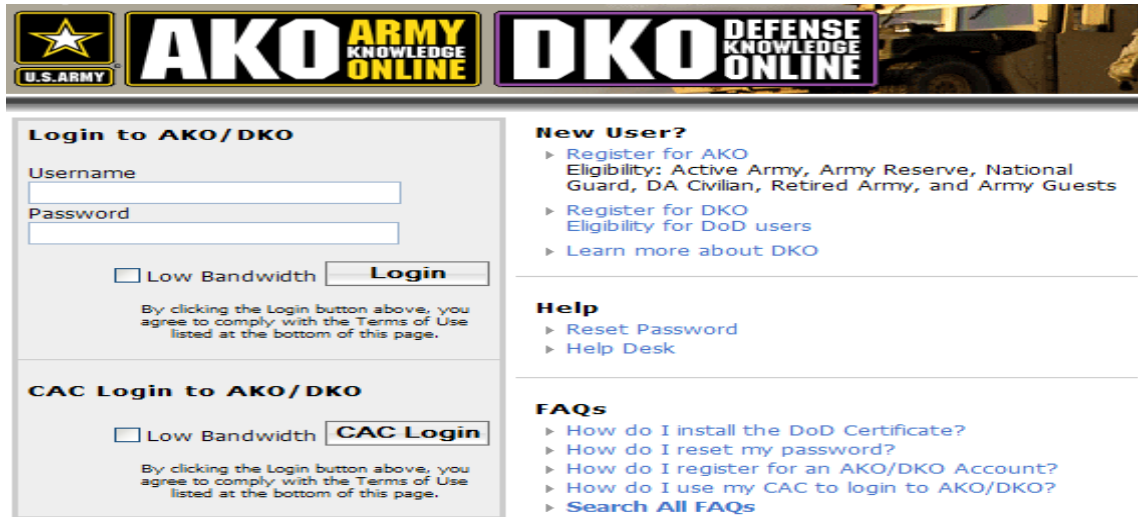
U.S.ARMY AKO ARMY KNOWLEDGE ONLINE DKO DEFENSE KNOWLEDGE ONLINE

Login to AKO/DKO

Username

Password

Low Bandwidth Login

By clicking the Login button above, you agree to comply with the Terms of Use listed at the bottom of this page.

CAC Login to AKO/DKO

Low Bandwidth CAC Login

By clicking the Login button above, you agree to comply with the Terms of Use listed at the bottom of this page.

New User?

Register for AKO
Eligibility: Active Army, Army Reserve, National Guard, DA Civilian, Retired Army, and Army Guests

Register for DKO
Eligibility for DoD users

Learn more about DKO

Help

Reset Password

Help Desk

FAQs

How do I install the DoD Certificate?

How do I reset my password?

How do I register for an AKO/DKO Account?

How do I use my CAC to login to AKO/DKO?

Search All FAQs